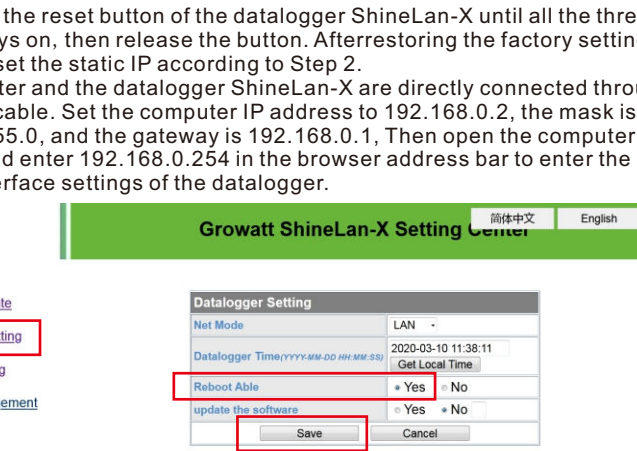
the reset button of the datalogger ShineLan-X until all the thre ys on, then release the button. Afterrestoring the factory settin set the static IP according to Step 2.

ter and the datalogger ShineLan-X are directly connected throu cable. Set the computer IP address to 192.168.0.2, the mask is 55.0, and the gateway is 192.168.0.1, Then open the computer d enter 192.168.0.254 in the browser address bar to enter the erface settings of the datalogger.

Growatt ShineLan-X Setting Center

简体中文

English

te

tting

g

ement

| Datalogger Setting | |
|---|---|
| Net Mode | LAN |
| Datalogger Time(YYYY-MM-DD HH:MM:SS) | 2020-03-10 11:38:11 Get Local Time |
| Reboot Able | Yes No |
| update the software | Yes No |

Save

Cancel